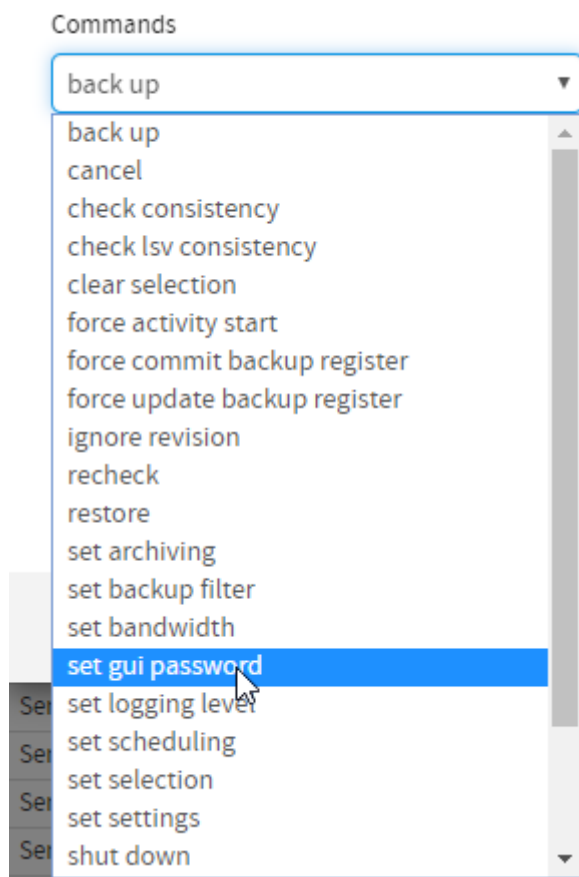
Commands

back up

back up
cancel
check consistency
check lsv consistency
clear selection
force activity start
force commit backup register
force update backup register
ignore revision
recheck
restore
set archiving
set backup filter
set bandwidth
set gui password
set logging level
set scheduling
set selection
set settings
shut down

Ser
Ser
Ser
Ser